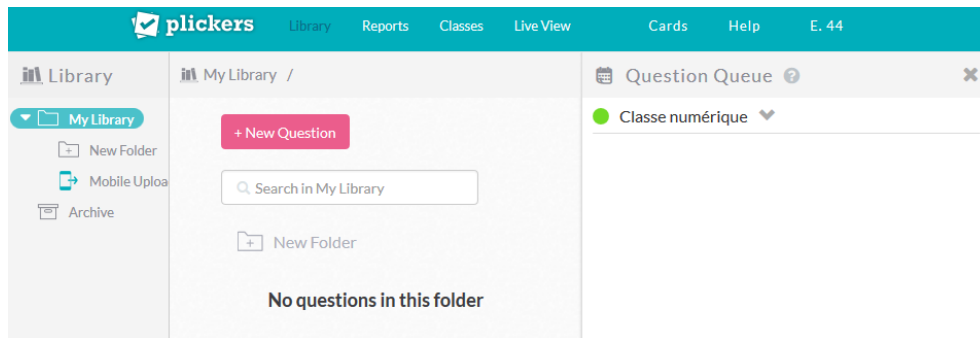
plickers Library Reports Classes Live View Cards Help E. 44

Library

My Library

New Folder

Mobile Uploa

Archive

My Library /

+ New Question

Search in My Library

New Folder

No questions in this folder

Question Queue

Classe numérique